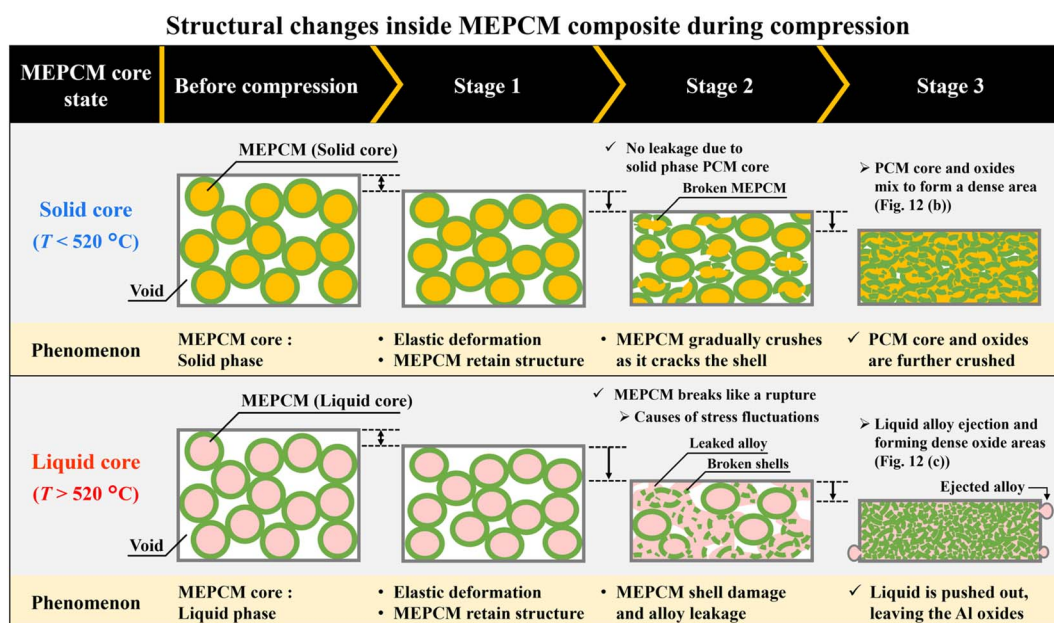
Structural changes inside MEPCM composite during compression

| MEPCM core state | Before compression | Stage 1 | Stage 2 | Stage 3 |
|---|---|---|---|---|
| Solid core ($T$ < 520 °C) | MEPCM (Solid core) Void | | ✓ No leakage due to solid phase PCM core Broken MEPCM | ➢ PCM core and oxides mix to form a dense area (Fig. 12 (b)) |
| Phenomenon | MEPCM core : Solid phase | • Elastic deformation • MEPCM retain structure | • MEPCM gradually crushes as it cracks the shell | ✓ PCM core and oxides are further crushed |
| Liquid core ($T$ > 520 °C) | MEPCM (Liquid core) Void | | ✓ MEPCM breaks like a rupture ➢ Causes of stress fluctuations Leaked alloy Broken shells | ➢ Liquid alloy ejection and forming dense oxide areas (Fig. 12 (c)) Ejected alloy |
| Phenomenon | MEPCM core : Liquid phase | • Elastic deformation • MEPCM retain structure | • MEPCM shell damage and alloy leakage | ✓ Liquid is pushed out, leaving the Al oxides |